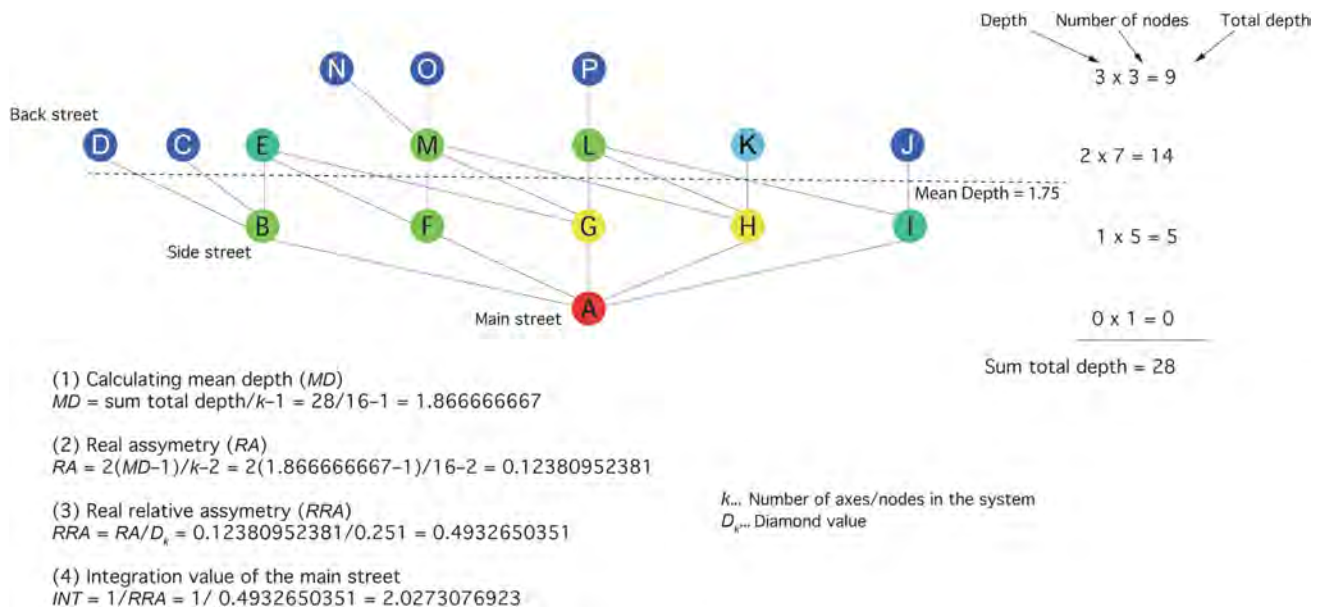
Depth Number of nodes Total depth

N O P

Back street

D C E M L K J

Mean Depth = 1.75

B F G H I

Side street

Main street A

$3 \times 3 = 9$

$2 \times 7 = 14$

$1 \times 5 = 5$

$0 \times 1 = 0$

Sum total depth = 28

(1) Calculating mean depth (*MD*)
*MD* = sum total depth/*k*–1 = 28/16–1 = 1.866666667

(2) Real assymetry (*RA*)
*RA* = 2(*MD*–1)/*k*–2 = 2(1.866666667–1)/16–2 = 0.12380952381

(3) Real relative assymetry (*RRA*)
*RRA* = *RA*/$D_k$ = 0.12380952381/0.251 = 0.4932650351

(4) Integration value of the main street
*INT* = 1/*RRA* = 1/ 0.4932650351 = 2.0273076923

*k*... Number of axes/nodes in the system
$D_k$... Diamond value